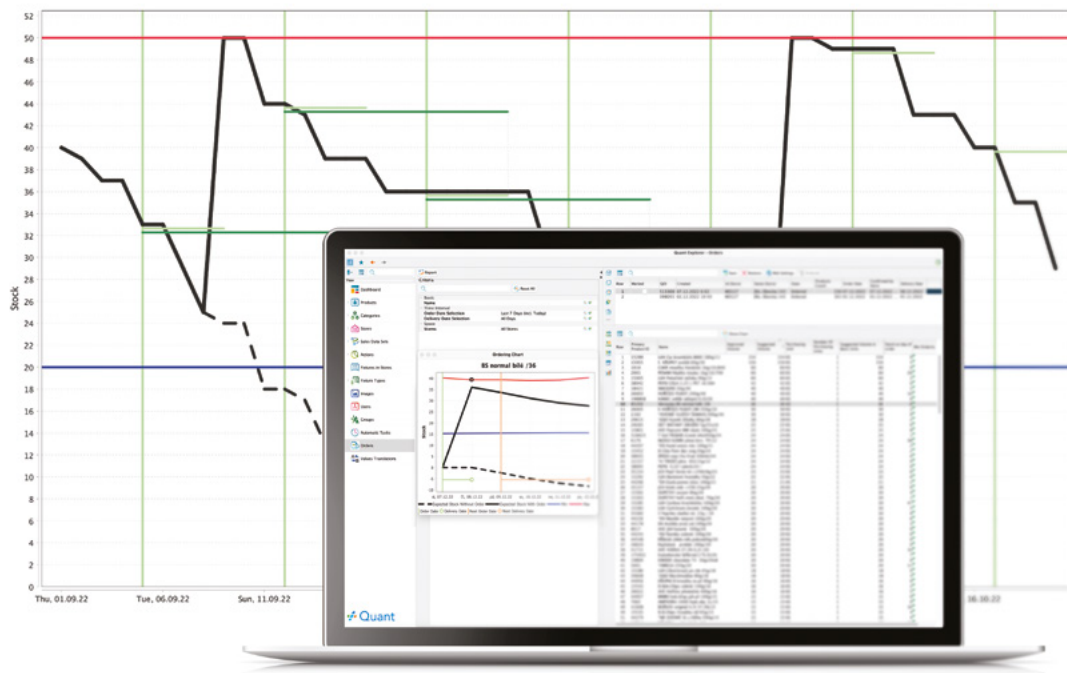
52
50
48
46
44
42
40
38
36
34
32
30
28
26
24
22
20
18
16
14
12
10
8
6
4
2
0

Stock

Thu, 01.09.22
Tue, 06.09.22
Sun, 11.09.22
16.10.22

Quant Explorer – Orders

Dashboard
Products
Categories
Stores
Sales Data Sets
Rotations
Fixtures in Stores
Fixture Types
Images
Users
Groups
Automatic Tasks
Orders
Values Translation

Report

Name
Date Data Selection
Delivery Date Selection
Stores
Last 7 Days (incl. Today)
All Days
All Stores

Ordering Chart
85 normal bílé /36

Stock

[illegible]

Quant